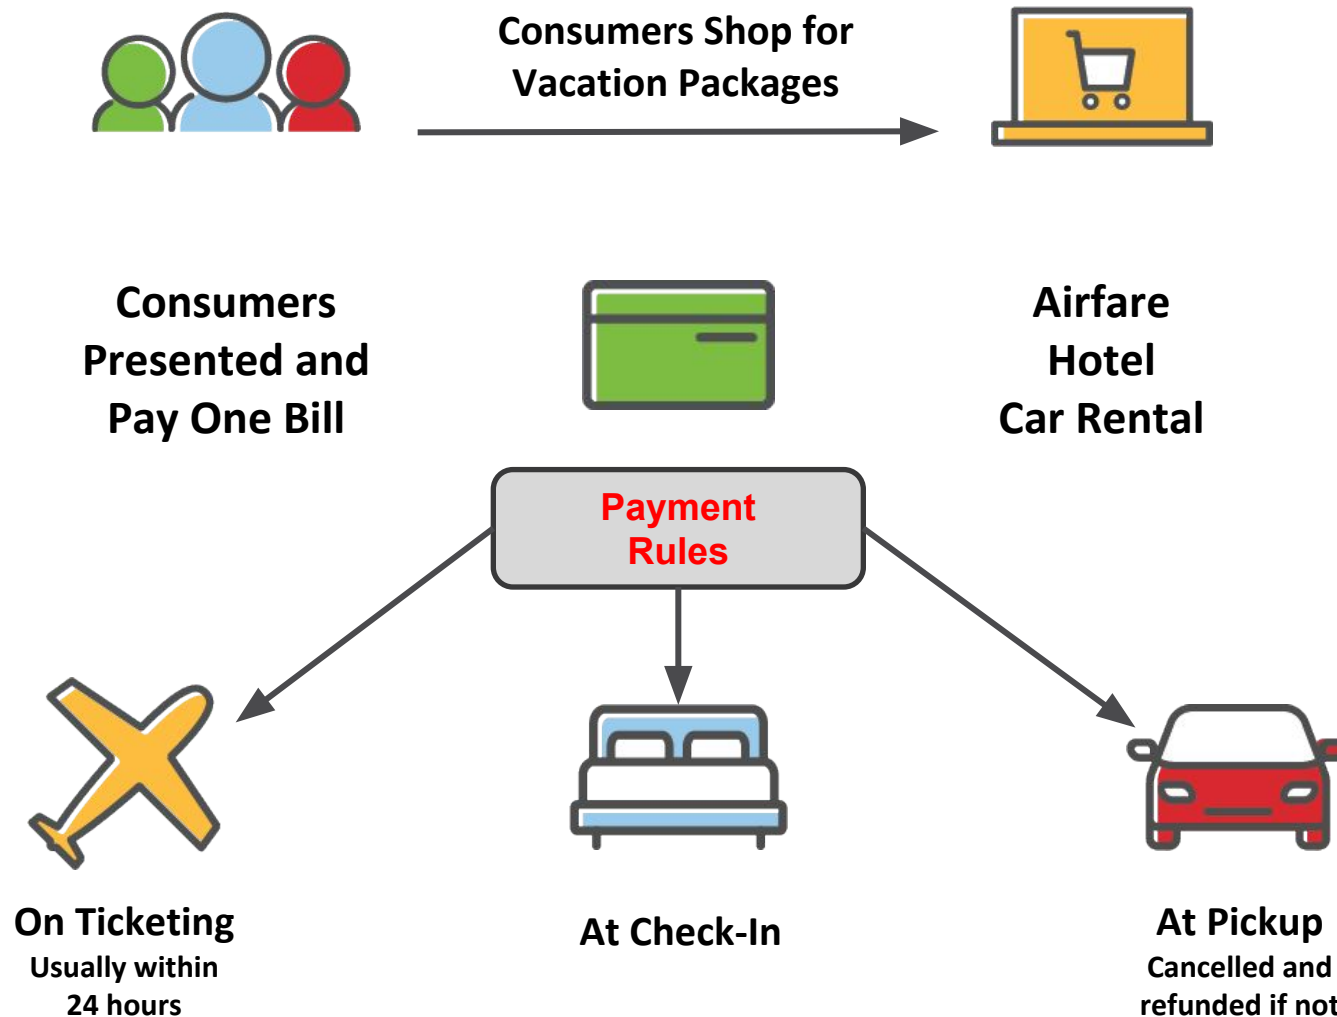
Consumers Shop for Vacation Packages

Consumers Presented and Pay One Bill

Airfare
Hotel
Car Rental

Payment Rules

On Ticketing
Usually within 24 hours

At Check-In

At Pickup
Cancelled and refunded if not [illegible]